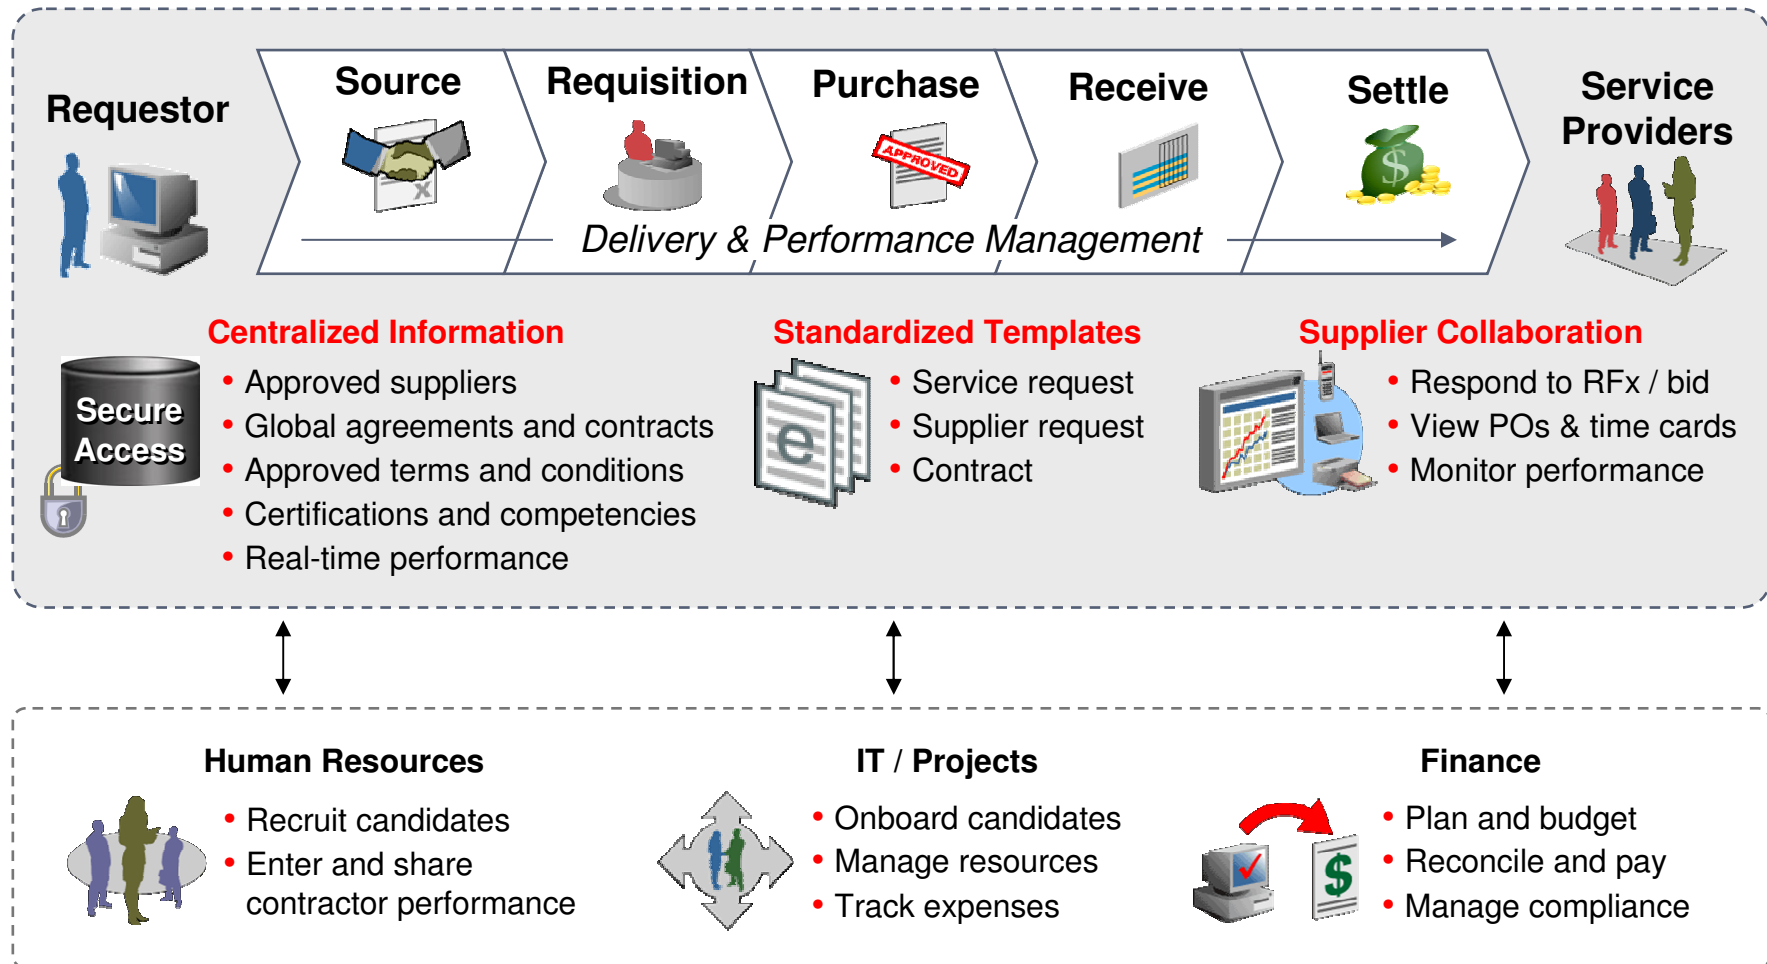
Requestor

Source

Requisition

Purchase

Receive

Settle

Service Providers

APPROVED

Delivery & Performance Management

Secure Access

Centralized Information
• Approved suppliers
• Global agreements and contracts
• Approved terms and conditions
• Certifications and competencies
• Real-time performance

Standardized Templates
• Service request
• Supplier request
• Contract

Supplier Collaboration
• Respond to RFx / bid
• View POs & time cards
• Monitor performance

Human Resources
• Recruit candidates
• Enter and share contractor performance

IT / Projects
• Onboard candidates
• Manage resources
• Track expenses

Finance
• Plan and budget
• Reconcile and pay
• Manage compliance